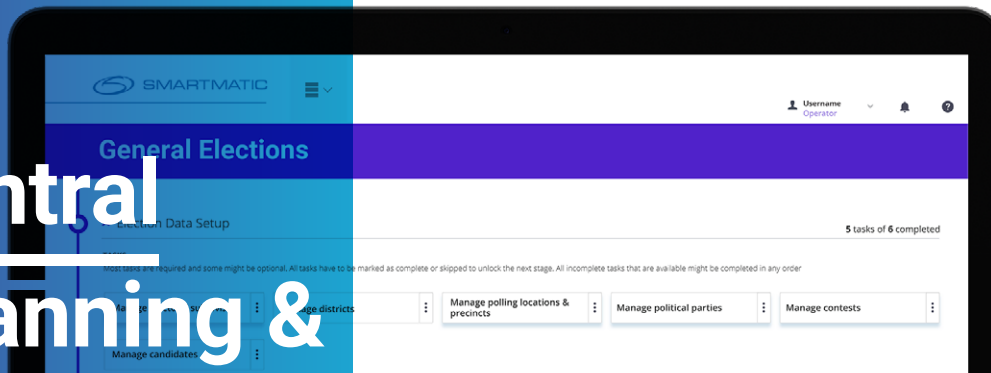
ntral

anning &

SMARTMATIC

Username
Operator

General Elections

Election Data Setup

5 tasks of 6 completed

Most tasks are required and some might be optional. All tasks have to be marked as complete or skipped to unlock the next stage. All incomplete tasks that are available might be completed in any order

Manage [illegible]

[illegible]age districts

Manage polling locations & precincts

Manage political parties

Manage contests

Manage candidates